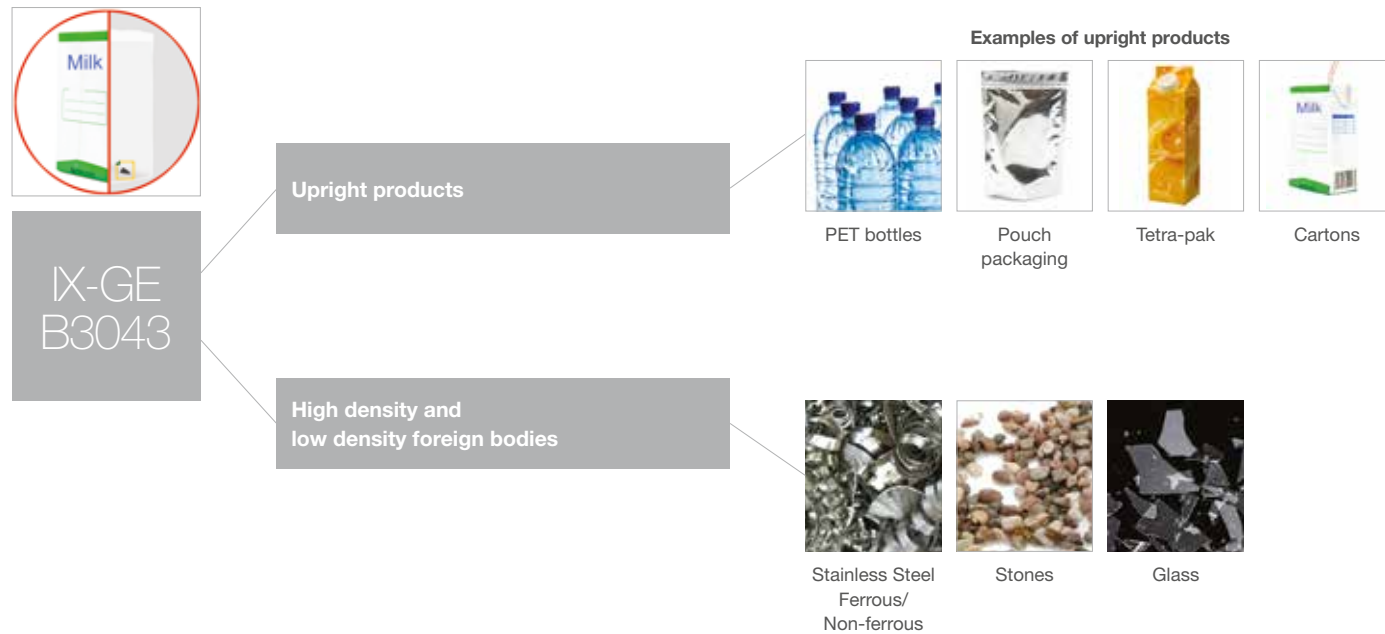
Milk

IX-GE B3043

Upright products

High density and low density foreign bodies

Examples of upright products

Milk

PET bottles

Pouch packaging

Tetra-pak

Cartons

Stainless Steel Ferrous/ Non-ferrous

Stones

Glass